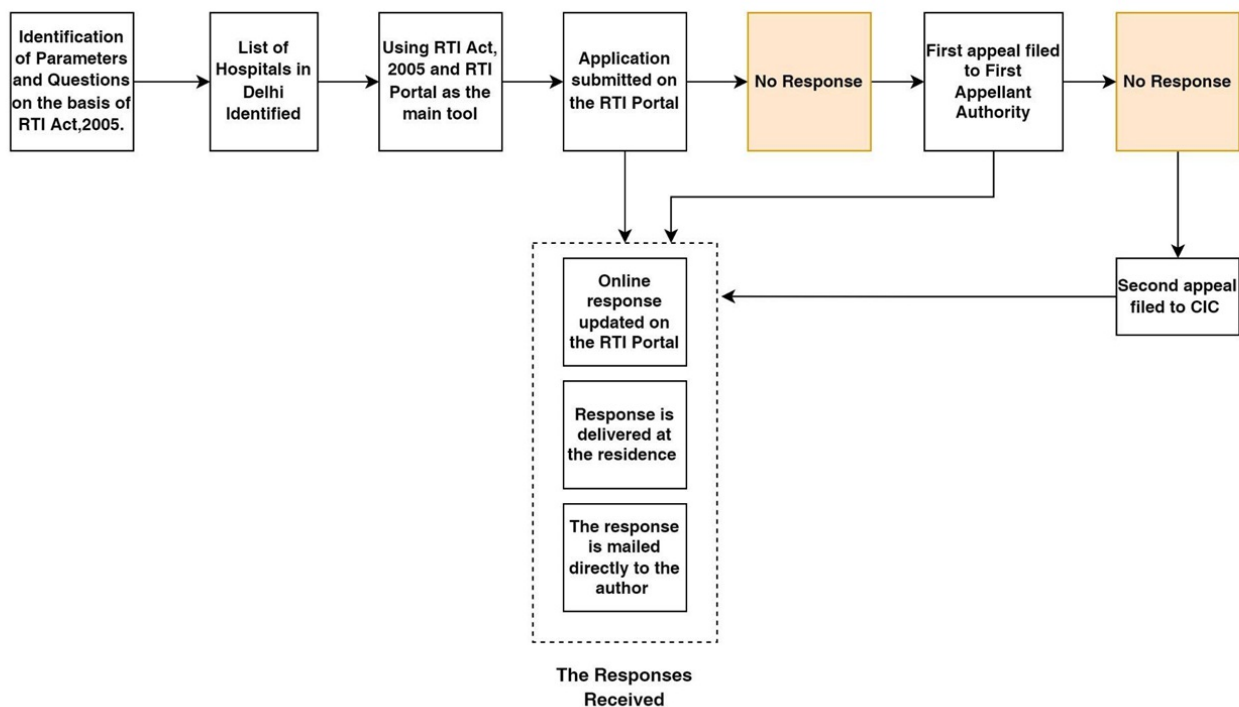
Identification of Parameters and Questions on the basis of RTI Act,2005.

List of Hospitals in Delhi Identified

Using RTI Act, 2005 and RTI Portal as the main tool

Application submitted on the RTI Portal

No Response

First appeal filed to First Appellant Authority

No Response

Second appeal filed to CIC

Online response updated on the RTI Portal

Response is delivered at the residence

The response is mailed directly to the author

The Responses Received